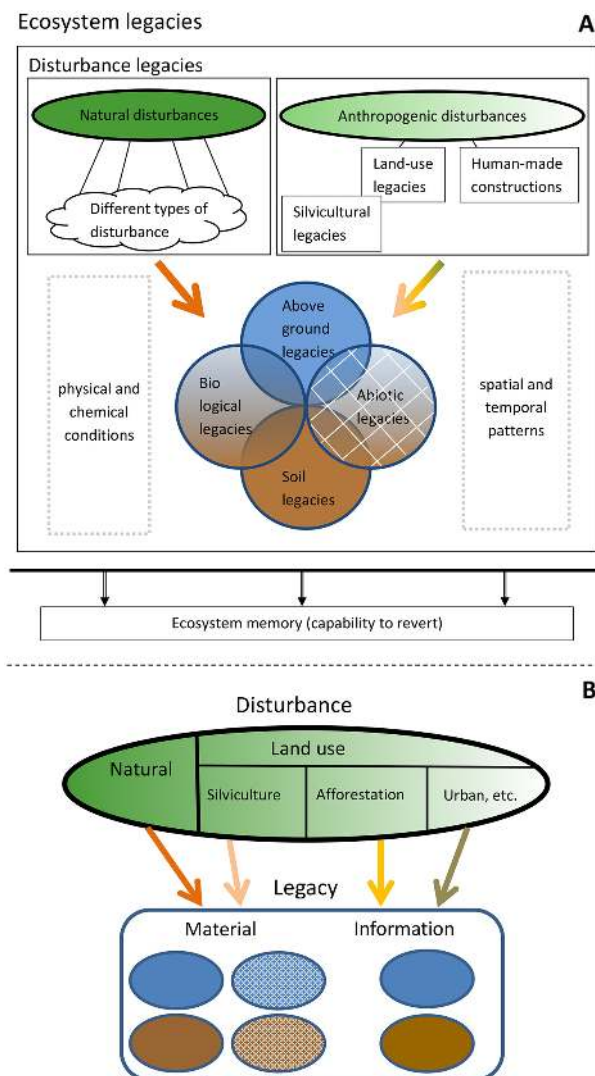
Ecosystem legacies

A

Disturbance legacies

Natural disturbances

Different types of disturbance

Anthropogenic disturbances

Land-use legacies

Human-made constructions

Silvicultural legacies

physical and chemical conditions

Above ground legacies

Bio logical legacies

Abiotic legacies

Soil legacies

spatial and temporal patterns

Ecosystem memory (capability to revert)

B

Disturbance

Natural

Land use

Silviculture

Afforestation

Urban, etc.

Legacy

Material

Information